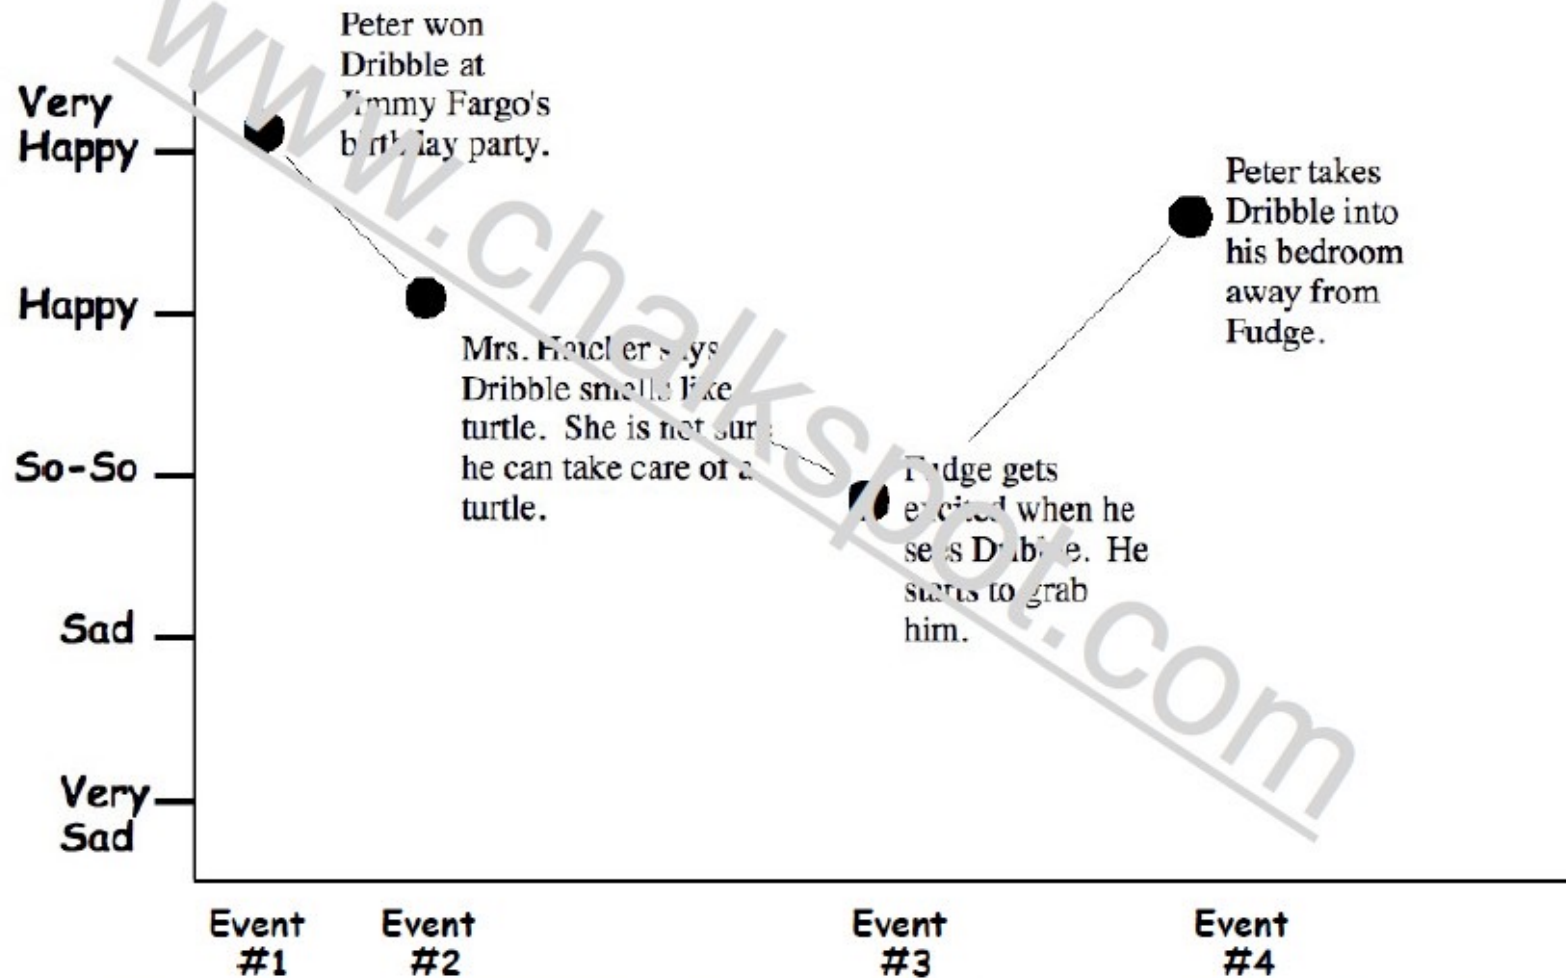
www.chalkspot.com

Very Happy

Happy

So-So

Sad

Very Sad

Peter won Dribble at Jimmy Fargo's birthday party.

Mrs. Hatcher says Dribble smells like turtle. She is not sure he can take care of a turtle.

Fudge gets excited when he sees Dribble. He starts to grab him.

Peter takes Dribble into his bedroom away from Fudge.

Event #1

Event #2

Event #3

Event #4